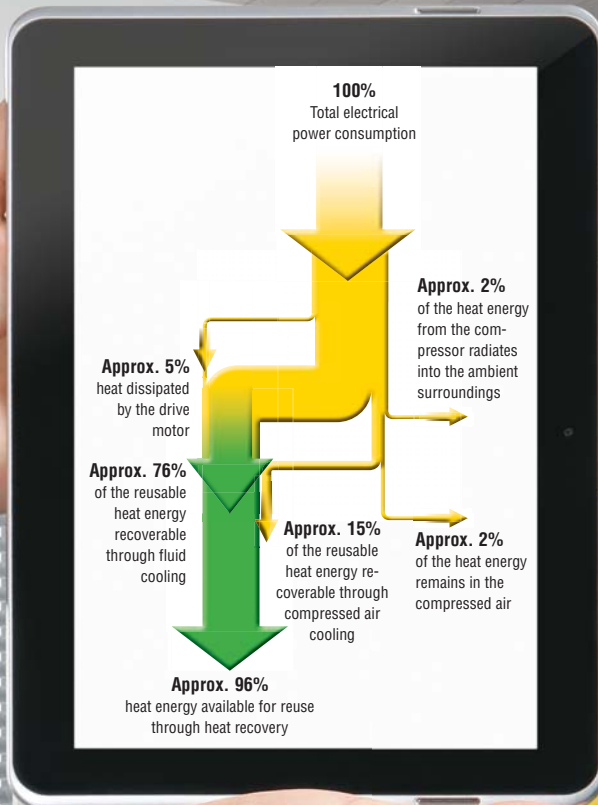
**100%**
Total electrical power consumption

**Approx. 2%**
of the heat energy from the compressor radiates into the ambient surroundings

**Approx. 5%**
heat dissipated by the drive motor

**Approx. 76%**
of the reusable heat energy recoverable through fluid cooling

**Approx. 15%**
of the reusable heat energy recoverable through compressed air cooling

**Approx. 2%**
of the heat energy remains in the compressed air

**Approx. 96%**
heat energy available for reuse through heat recovery